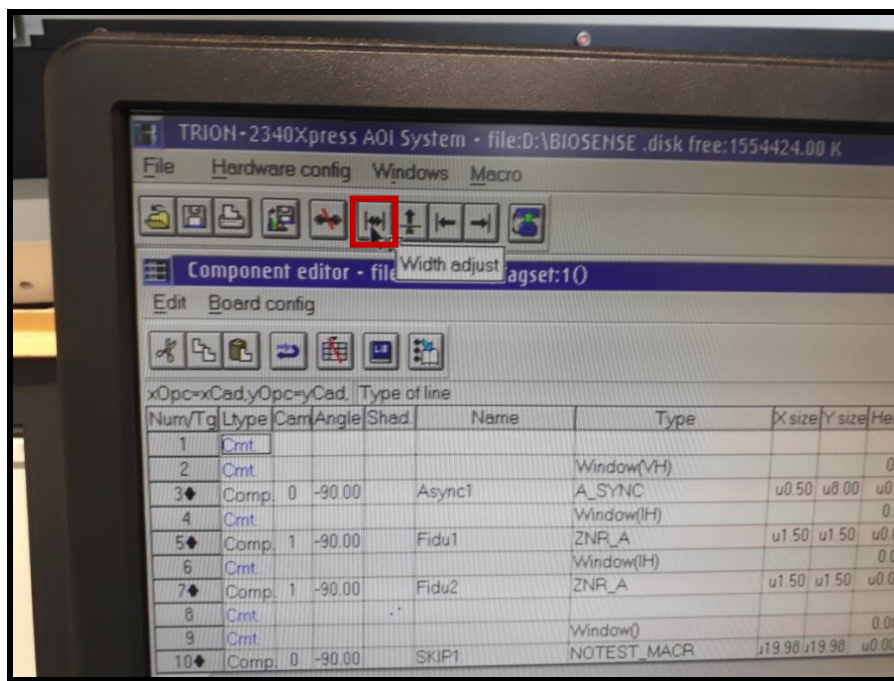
TRION-2340Xpress AOI System - file:D:\BIOSENSE .disk free:1554424.00 K

File Hardware config Windows Macro

Component editor - file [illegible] agset:1()

Width adjust

Edit Board config

xOpc=xCad,yOpc=yCad, Type of line

| Num/Tg | Ltype | Cam | Angle | Shad. | Name | Type | X size | Y size | He |
|---|---|---|---|---|---|---|---|---|---|
| 1 | Cmt. | | | | | | | | |
| 2 | Cmt. | | | | | Window(VH) | | | 0 |
| 3♦ | Comp. | 0 | -90.00 | | Async1 | A_SYNC | u0.50 | u8.00 | u0 |
| 4 | Cmt. | | | | | Window(IH) | | | 0 |
| 5♦ | Comp. | 1 | -90.00 | | Fidu1 | ZNR_A | u1.50 | u1.50 | u0 |
| 6 | Cmt. | | | | | Window(IH) | | | 0.0 |
| 7♦ | Comp. | 1 | -90.00 | | Fidu2 | ZNR_A | u1.50 | u1.50 | u0.0 |
| 8 | Cmt. | | | | | | | | |
| 9 | Cmt. | | | | | Window() | | | 0.00 |
| 10♦ | Comp. | 0 | -90.00 | | SKIP1 | NOTEST_MACR | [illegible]19.98 | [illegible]19.98 | u0.00 |